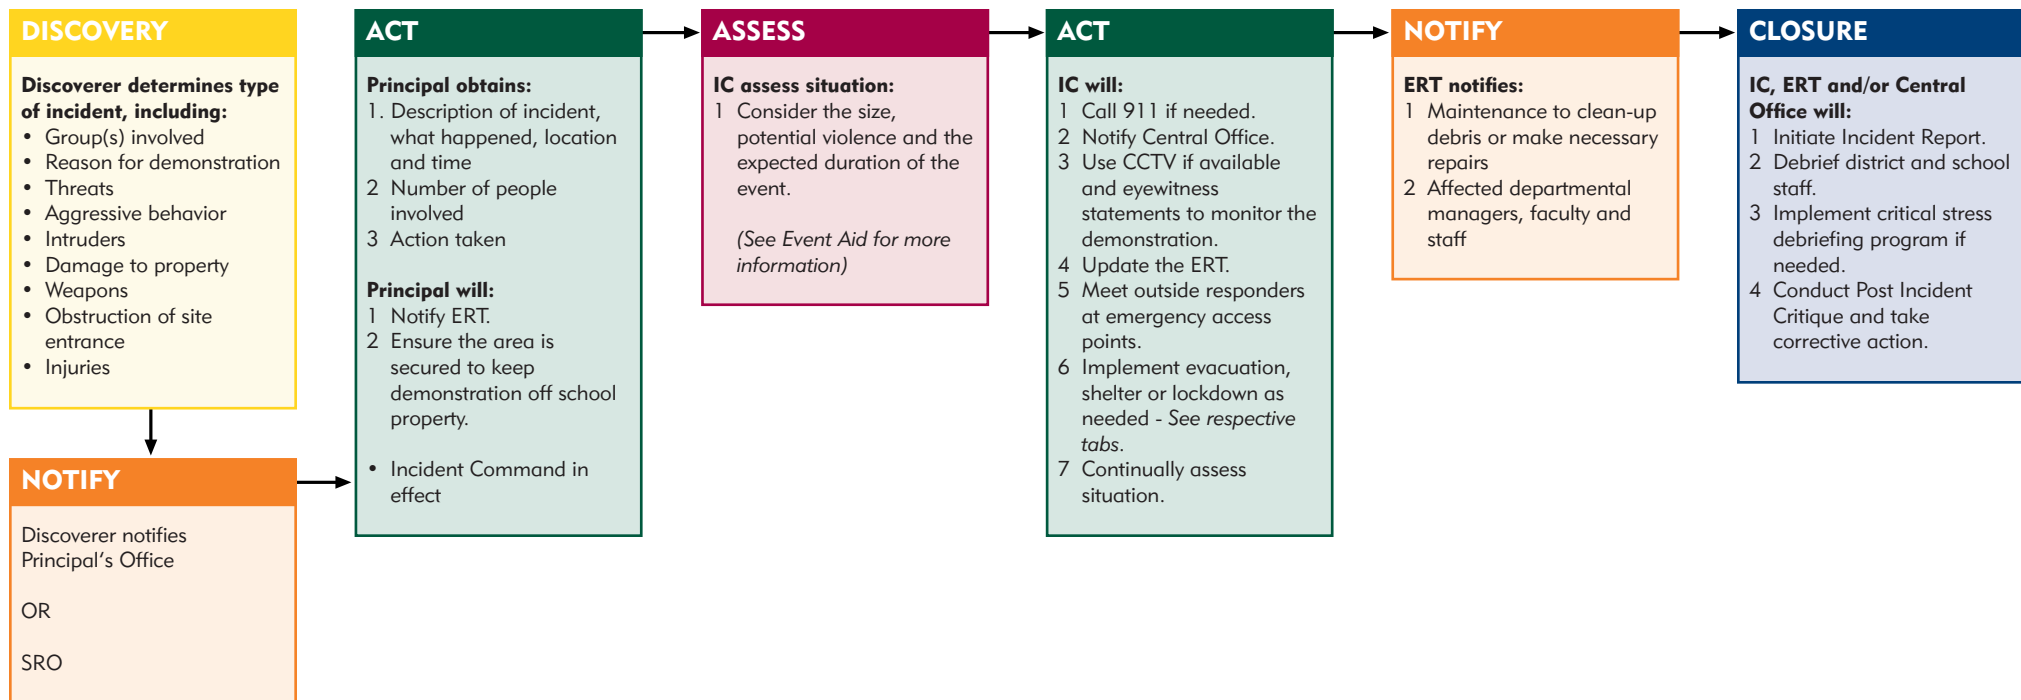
DISCOVERY

Discoverer determines type of incident, including:
• Group(s) involved
• Reason for demonstration
• Threats
• Aggressive behavior
• Intruders
• Damage to property
• Weapons
• Obstruction of site entrance
• Injuries

NOTIFY

Discoverer notifies Principal's Office

OR

SRO

ACT

Principal obtains:
1. Description of incident, what happened, location and time
2 Number of people involved
3 Action taken

Principal will:
1 Notify ERT.
2 Ensure the area is secured to keep demonstration off school property.

• Incident Command in effect

ASSESS

IC assess situation:
1 Consider the size, potential violence and the expected duration of the event.

(See Event Aid for more information)

ACT

IC will:
1 Call 911 if needed.
2 Notify Central Office.
3 Use CCTV if available and eyewitness statements to monitor the demonstration.
4 Update the ERT.
5 Meet outside responders at emergency access points.
6 Implement evacuation, shelter or lockdown as needed - See respective tabs.
7 Continually assess situation.

NOTIFY

ERT notifies:
1 Maintenance to clean-up debris or make necessary repairs
2 Affected departmental managers, faculty and staff

CLOSURE

IC, ERT and/or Central Office will:
1 Initiate Incident Report.
2 Debrief district and school staff.
3 Implement critical stress debriefing program if needed.
4 Conduct Post Incident Critique and take corrective action.